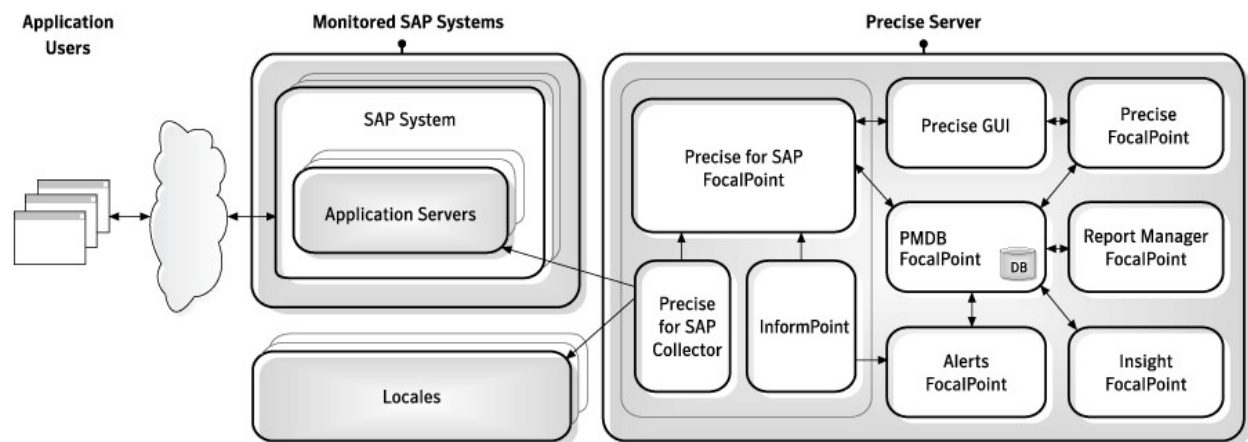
Application Users

Monitored SAP Systems

SAP System

Application Servers

Locales

Precise Server

Precise for SAP FocalPoint

Precise for SAP Collector

InformPoint

Precise GUI

Precise FocalPoint

PMDB FocalPoint

DB

Report Manager FocalPoint

Alerts FocalPoint

Insight FocalPoint